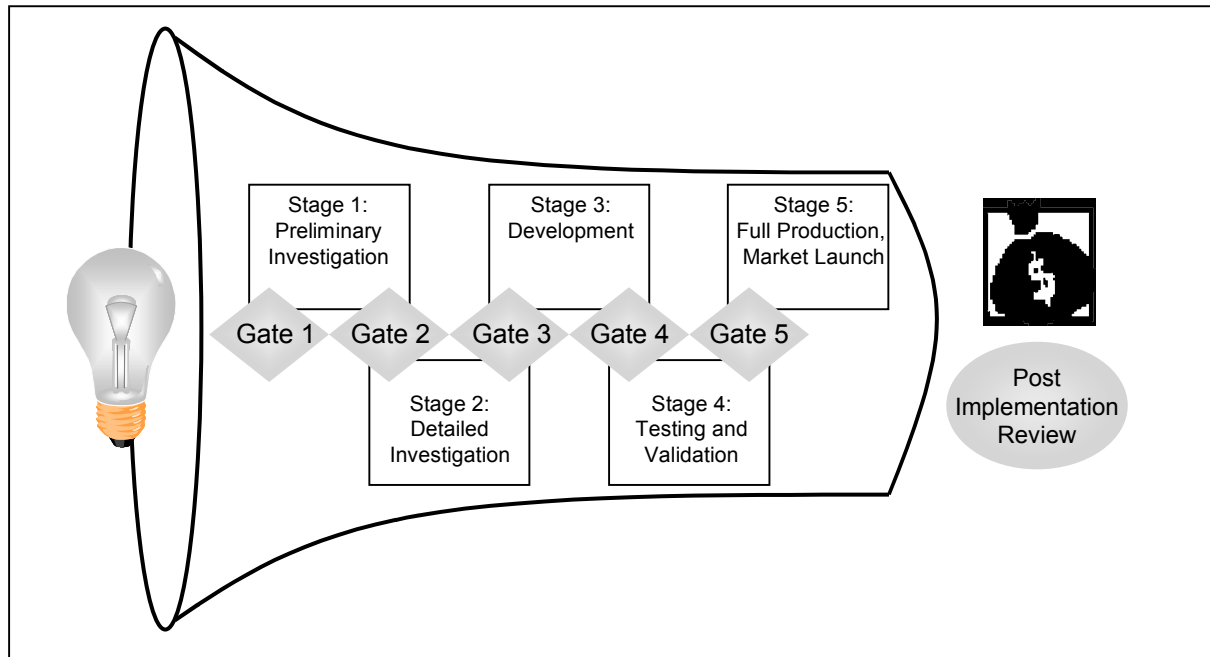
Stage 1: Preliminary Investigation

Stage 3: Development

Stage 5: Full Production, Market Launch

Gate 1

Gate 2

Gate 3

Gate 4

Gate 5

Stage 2: Detailed Investigation

Stage 4: Testing and Validation

$

Post Implementation Review